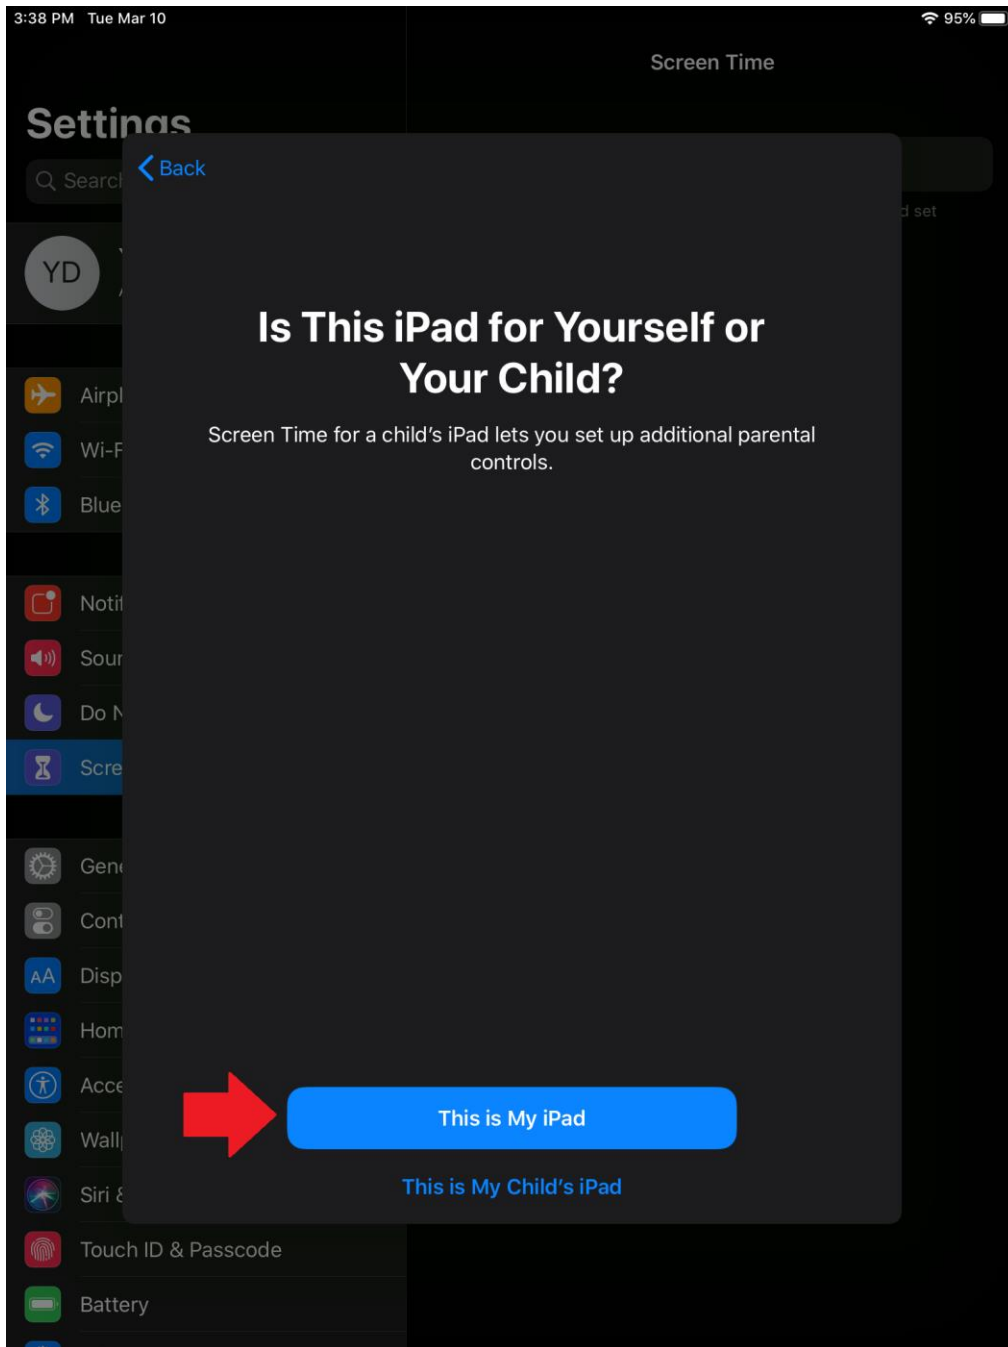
3:38 PM Tue Mar 10

95%

Screen Time

Settings

Searc

d set

YD

Airpl

Wi-F

Blue

Noti

Sour

Do N

Scre

Gen

Cont

AA

Disp

Hom

Acce

Wall

Siri &

Touch ID & Passcode

Battery

Back

Is This iPad for Yourself or Your Child?

Screen Time for a child's iPad lets you set up additional parental controls.

This is My iPad

This is My Child's iPad